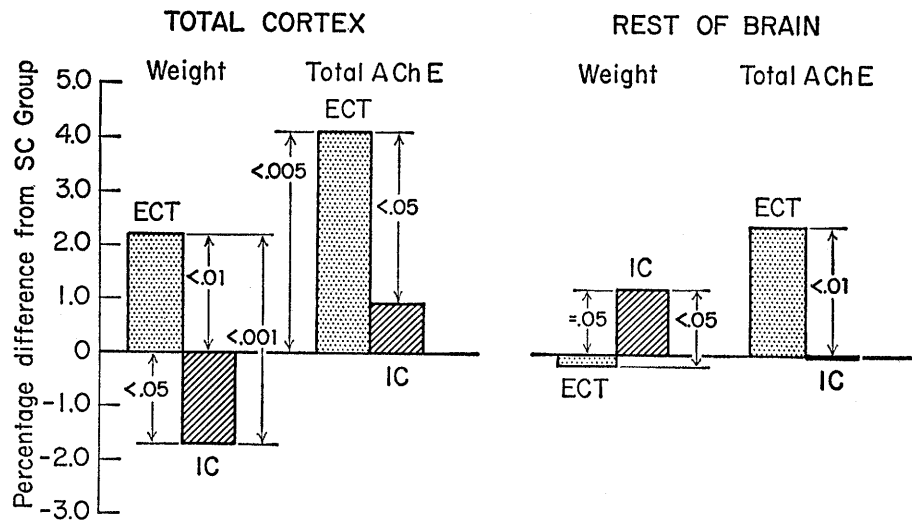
TOTAL CORTEX

REST OF BRAIN

Percentage difference from SC Group

5.0
4.0
3.0
2.0
1.0
0
-1.0
-2.0
-3.0

Weight

ECT
<.01
<.001
<.05
IC

Total AChE

ECT
<.005
<.05
IC

Weight

IC
=.05
<.05
ECT

Total AChE

ECT
<.01
IC